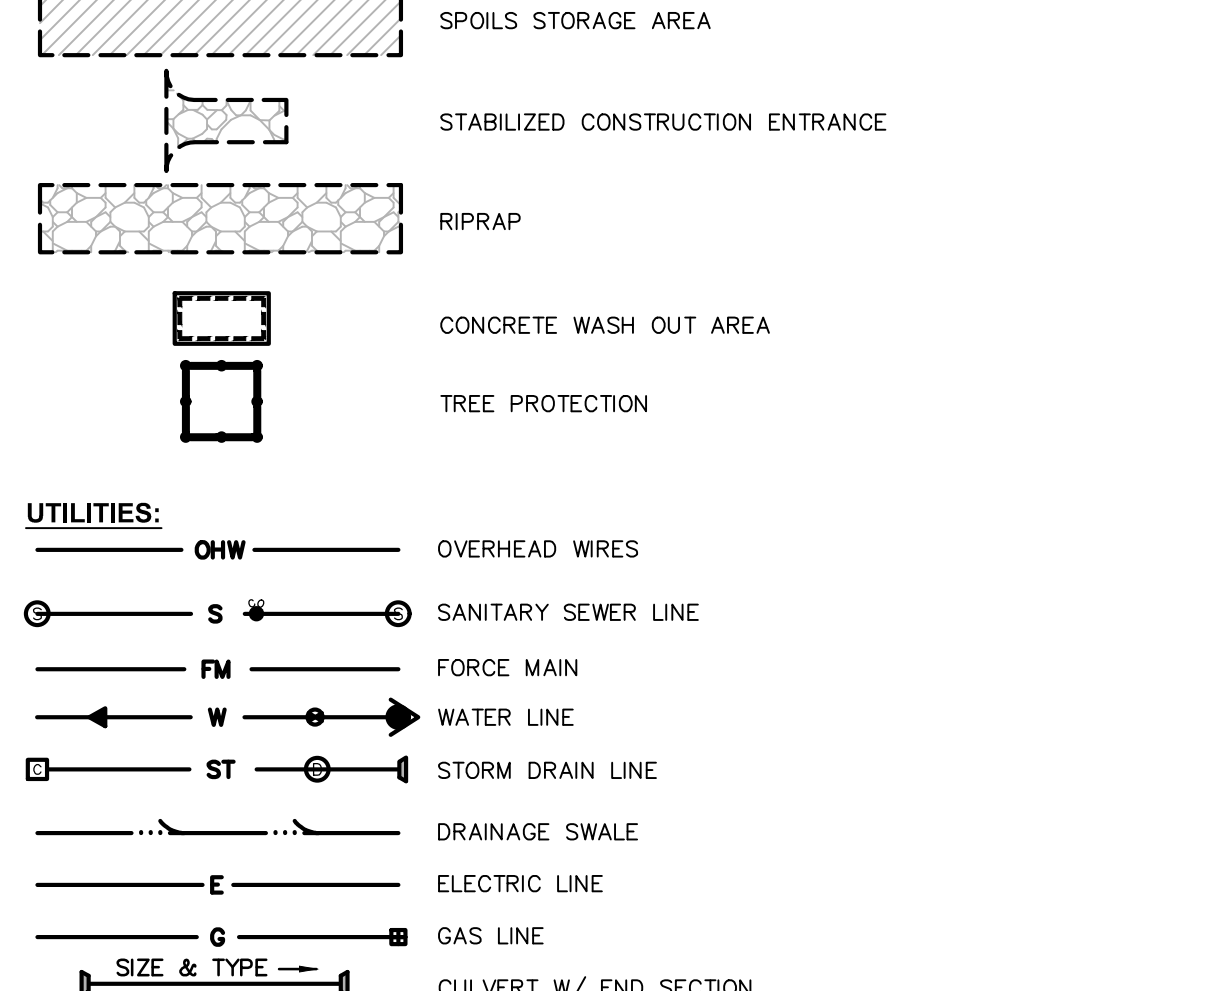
SPOILS STORAGE AREA

STABILIZED CONSTRUCTION ENTRANCE

RIPRAP

CONCRETE WASH OUT AREA

TREE PROTECTION

UTILITIES:

OHW OVERHEAD WIRES

S S S SANITARY SEWER LINE

FM FORCE MAIN

W WATER LINE

C ST D STORM DRAIN LINE

DRAINAGE SWALE

E ELECTRIC LINE

G GAS LINE

SIZE & TYPE → CULVERT W/ END SECTION